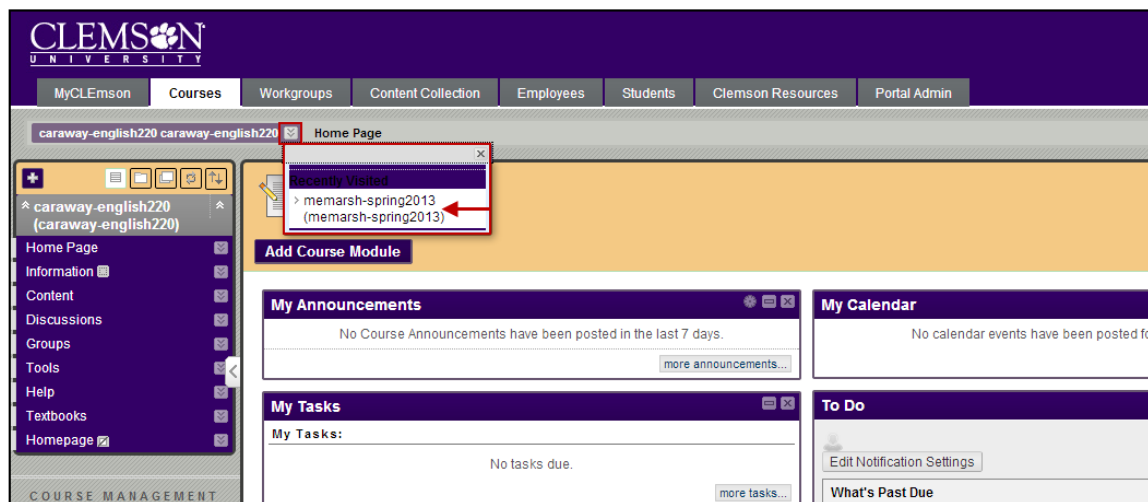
CLEMSON
UNIVERSITY

MyCLEmson
Courses
Workgroups
Content Collection
Employees
Students
Clemson Resources
Portal Admin

caraway-english220 caraway-english220
Home Page

Recently Visited
memarsh-spring2013 (memarsh-spring2013)

caraway-english220 (caraway-english220)
Home Page
Information
Content
Discussions
Groups
Tools
Help
Textbooks
Homepage

COURSE MANAGEMENT

Add Course Module

My Announcements
No Course Announcements have been posted in the last 7 days.
more announcements...

My Calendar
No calendar events have been posted f

My Tasks
My Tasks:
No tasks due.
more tasks...

To Do
Edit Notification Settings
What's Past Due